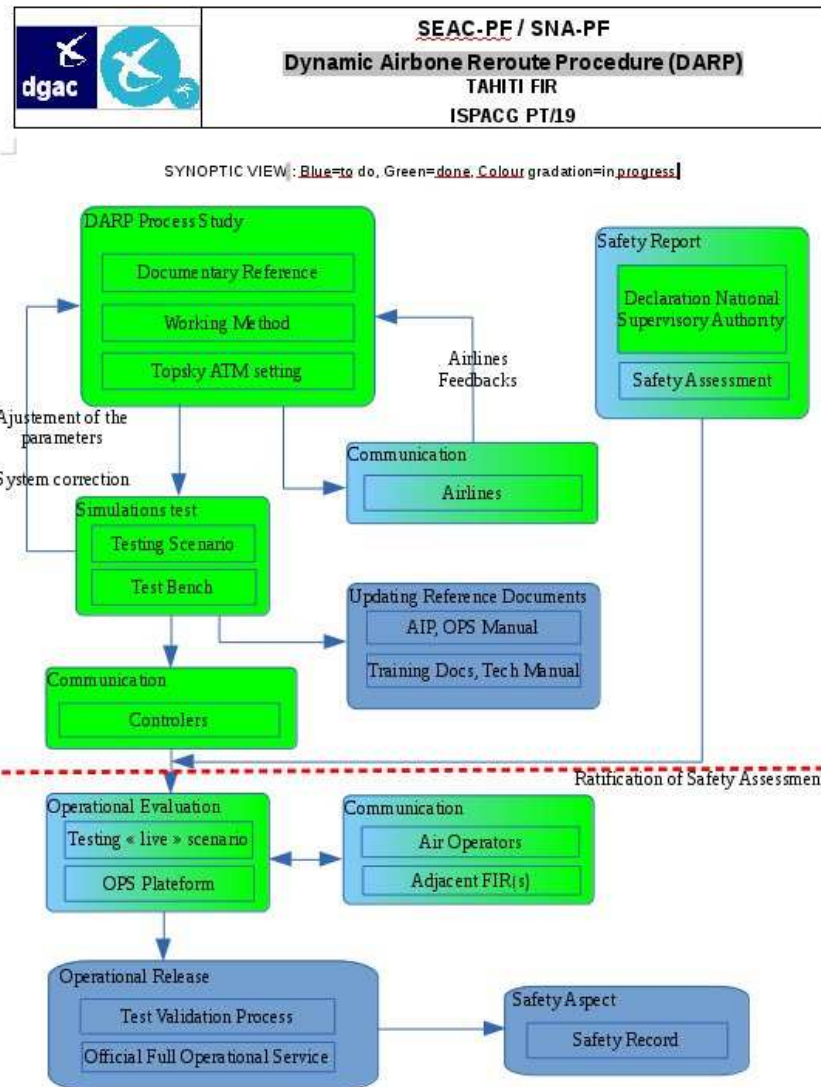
dgac

SEAC-PF / SNA-PF
Dynamic Airbone Reroute Procedure (DARP)
TAHITI FIR
ISPACG PT/19

SYNOPTIC VIEW : Blue=to do, Green=done, Colour gradation=in progress

DARP Process Study
Documentary Reference
Working Method
Topsky ATM setting

Safety Report
Declaration National Supervisory Authority
Safety Assessment

Airlines Feedbacks

Ajustement of the parameters

System correction

Communication
Airlines

Simulations test
Testing Scenario
Test Bench

Updating Reference Documents
AIP, OPS Manual
Training Docs, Tech Manual

Communication
Controlers

Ratification of Safety Assessmen

Operational Evaluation
Testing « live » scenario
OPS Plateform

Communication
Air Operators
Adjacent FIR(s)

Operational Release
Test Validation Process
Official Full Operational Service

Safety Aspect
Safety Record